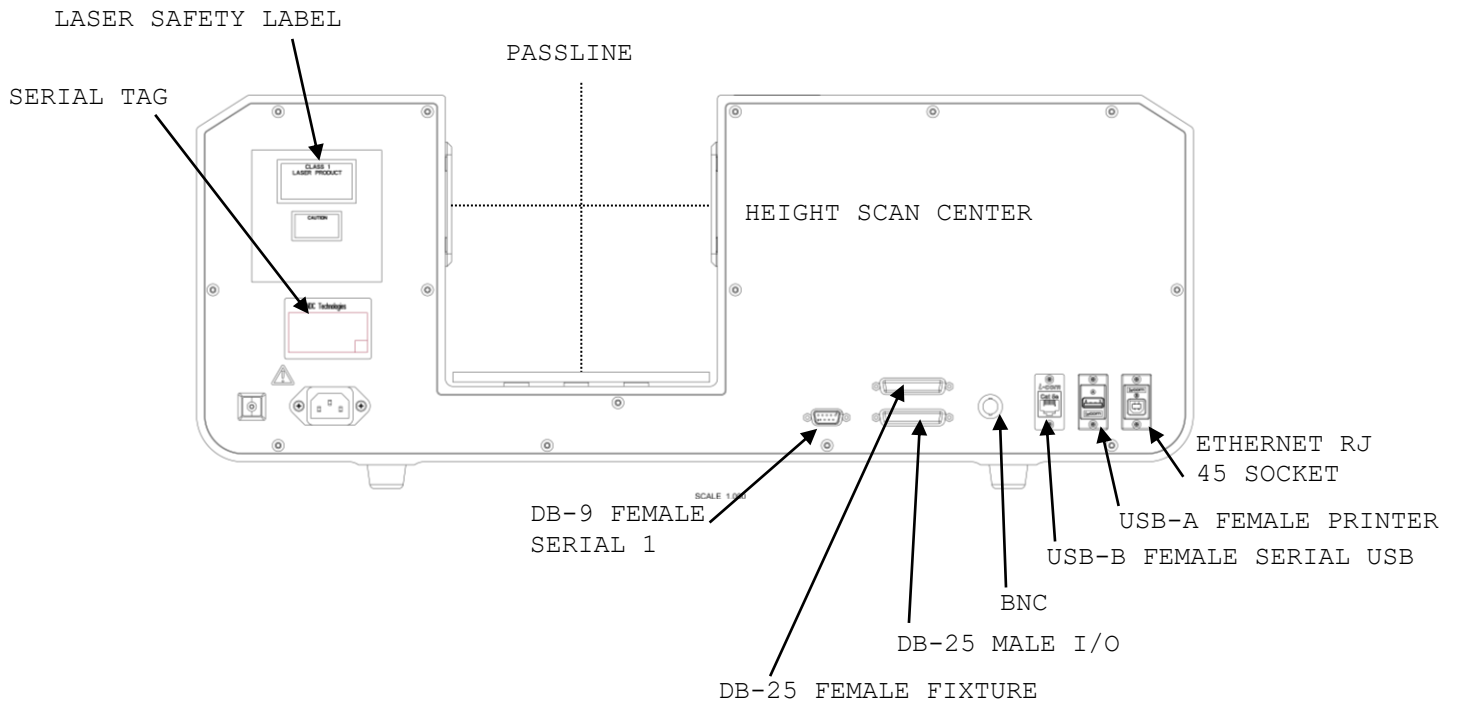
LASER SAFETY LABEL

PASSLINE

SERIAL TAG

CLASS 1
LASER PRODUCT

CAUTION

HEIGHT SCAN CENTER

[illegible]DC Technologies

SCALE 1:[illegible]

DB-9 FEMALE
SERIAL 1

ETHERNET RJ
45 SOCKET

USB-A FEMALE PRINTER

USB-B FEMALE SERIAL USB

BNC

DB-25 MALE I/O

DB-25 FEMALE FIXTURE